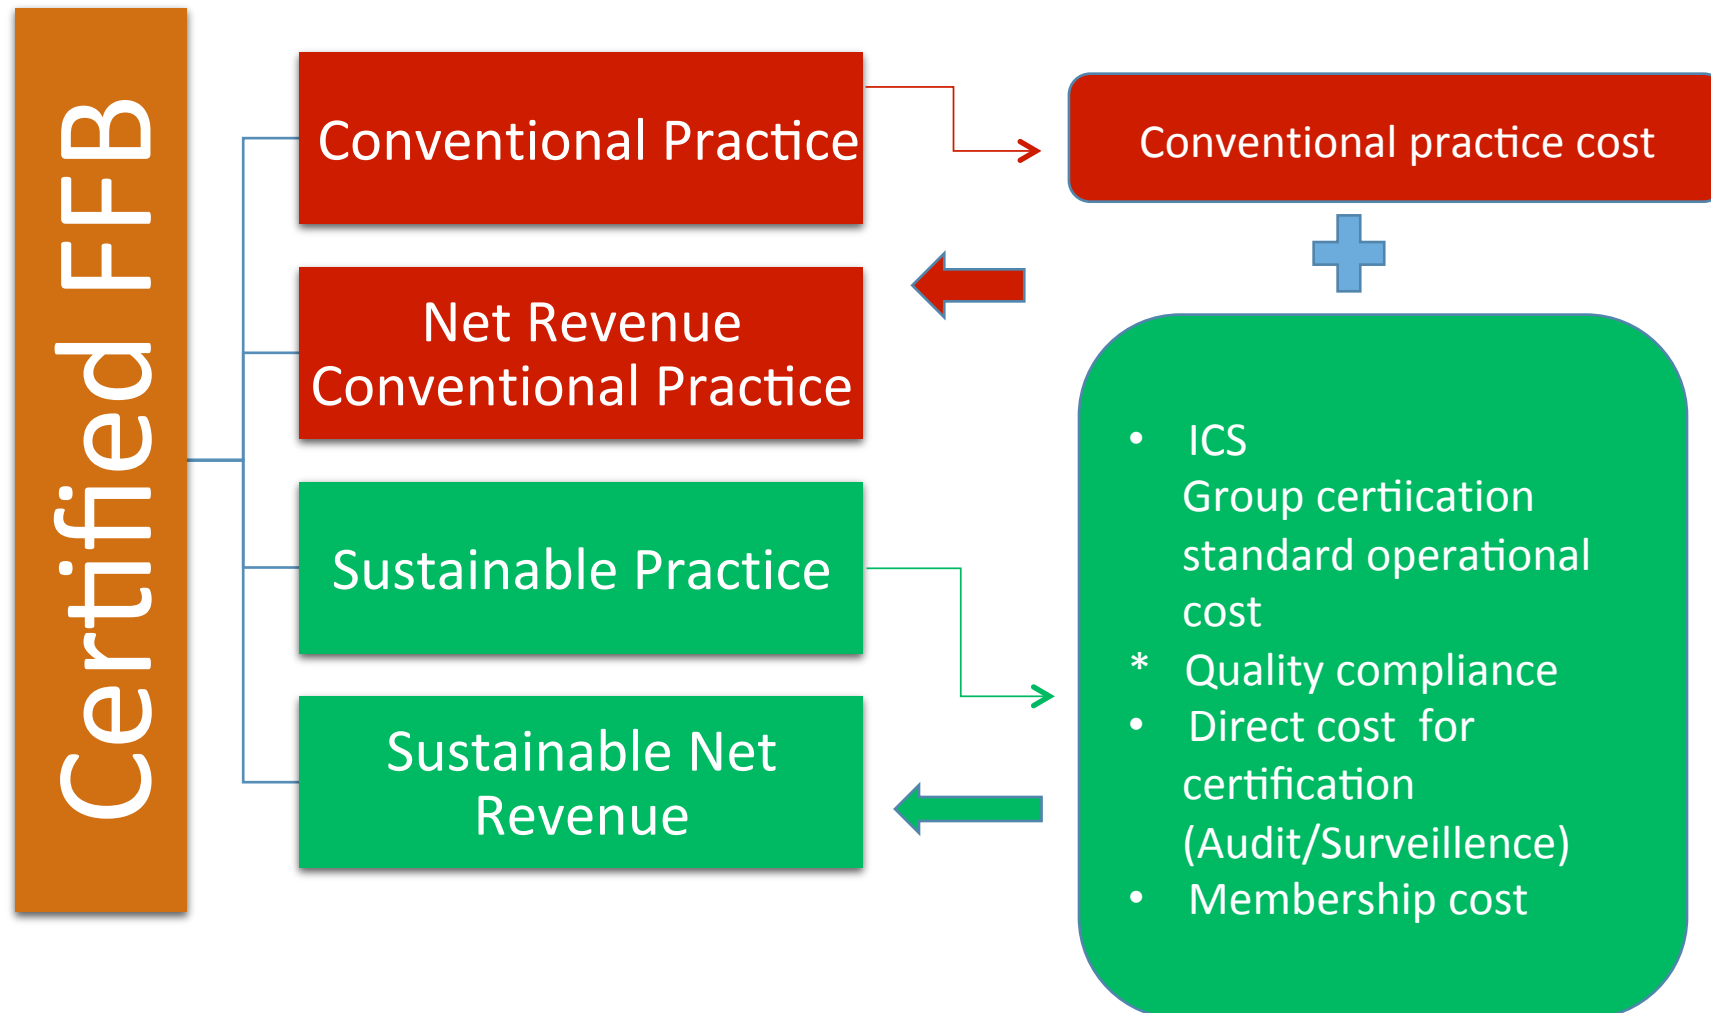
Certified FFB

Conventional Practice

Net Revenue Conventional Practice

Sustainable Practice

Sustainable Net Revenue

Conventional practice cost

• ICS
Group certiication standard operational cost
* Quality compliance
• Direct cost for certification (Audit/Surveillence)
• Membership cost